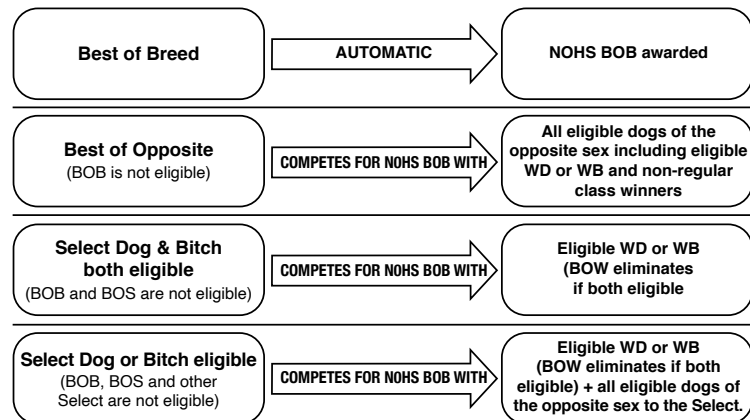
Best of Breed

AUTOMATIC

NOHS BOB awarded

Best of Opposite
(BOB is not eligible)

COMPETES FOR NOHS BOB WITH

All eligible dogs of the opposite sex including eligible WD or WB and non-regular class winners

Select Dog & Bitch both eligible
(BOB and BOS are not eligible)

COMPETES FOR NOHS BOB WITH

Eligible WD or WB (BOW eliminates if both eligible

Select Dog or Bitch eligible
(BOB, BOS and other Select are not eligible)

COMPETES FOR NOHS BOB WITH

Eligible WD or WB (BOW eliminates if both eligible) + all eligible dogs of the opposite sex to the Select.